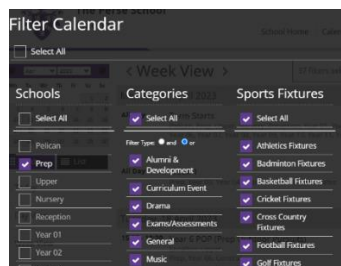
Filter Calendar

Select All

Schools

Select All

Pelican

Prep

Upper

Nursery

Reception

Year 01

Year 02

Categories

Select All

Filter Type: and or

Alumni & Development

Curriculum Event

Drama

Exams/Assessments

General

Music

Sports Fixtures

Select All

Athletics Fixtures

Badminton Fixtures

Basketball Fixtures

Cricket Fixtures

Cross Country Fixtures

Football Fixtures

Golf Fixtures

< Week View >

School Home